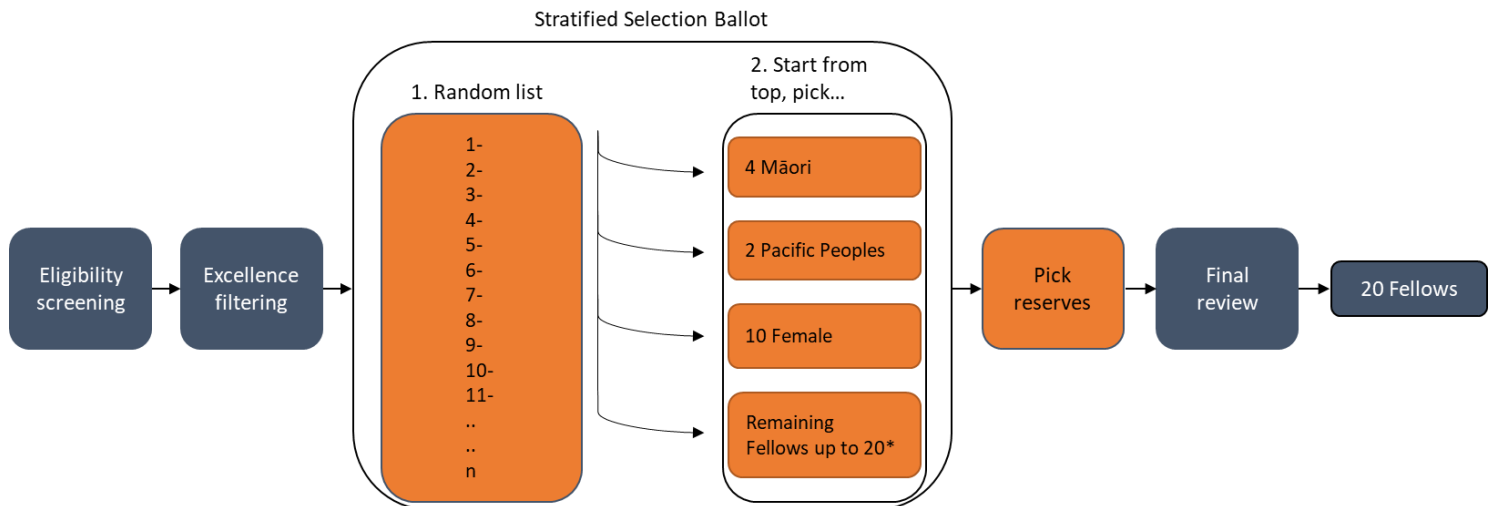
Stratified Selection Ballot

Eligibility screening

Excellence filtering

1. Random list

1-
2-
3-
4-
5-
6-
7-
8-
9-
10-
11-
..
..
n

2. Start from top, pick...

4 Māori

2 Pacific Peoples

10 Female

Remaining Fellows up to 20*

Pick reserves

Final review

20 Fellows